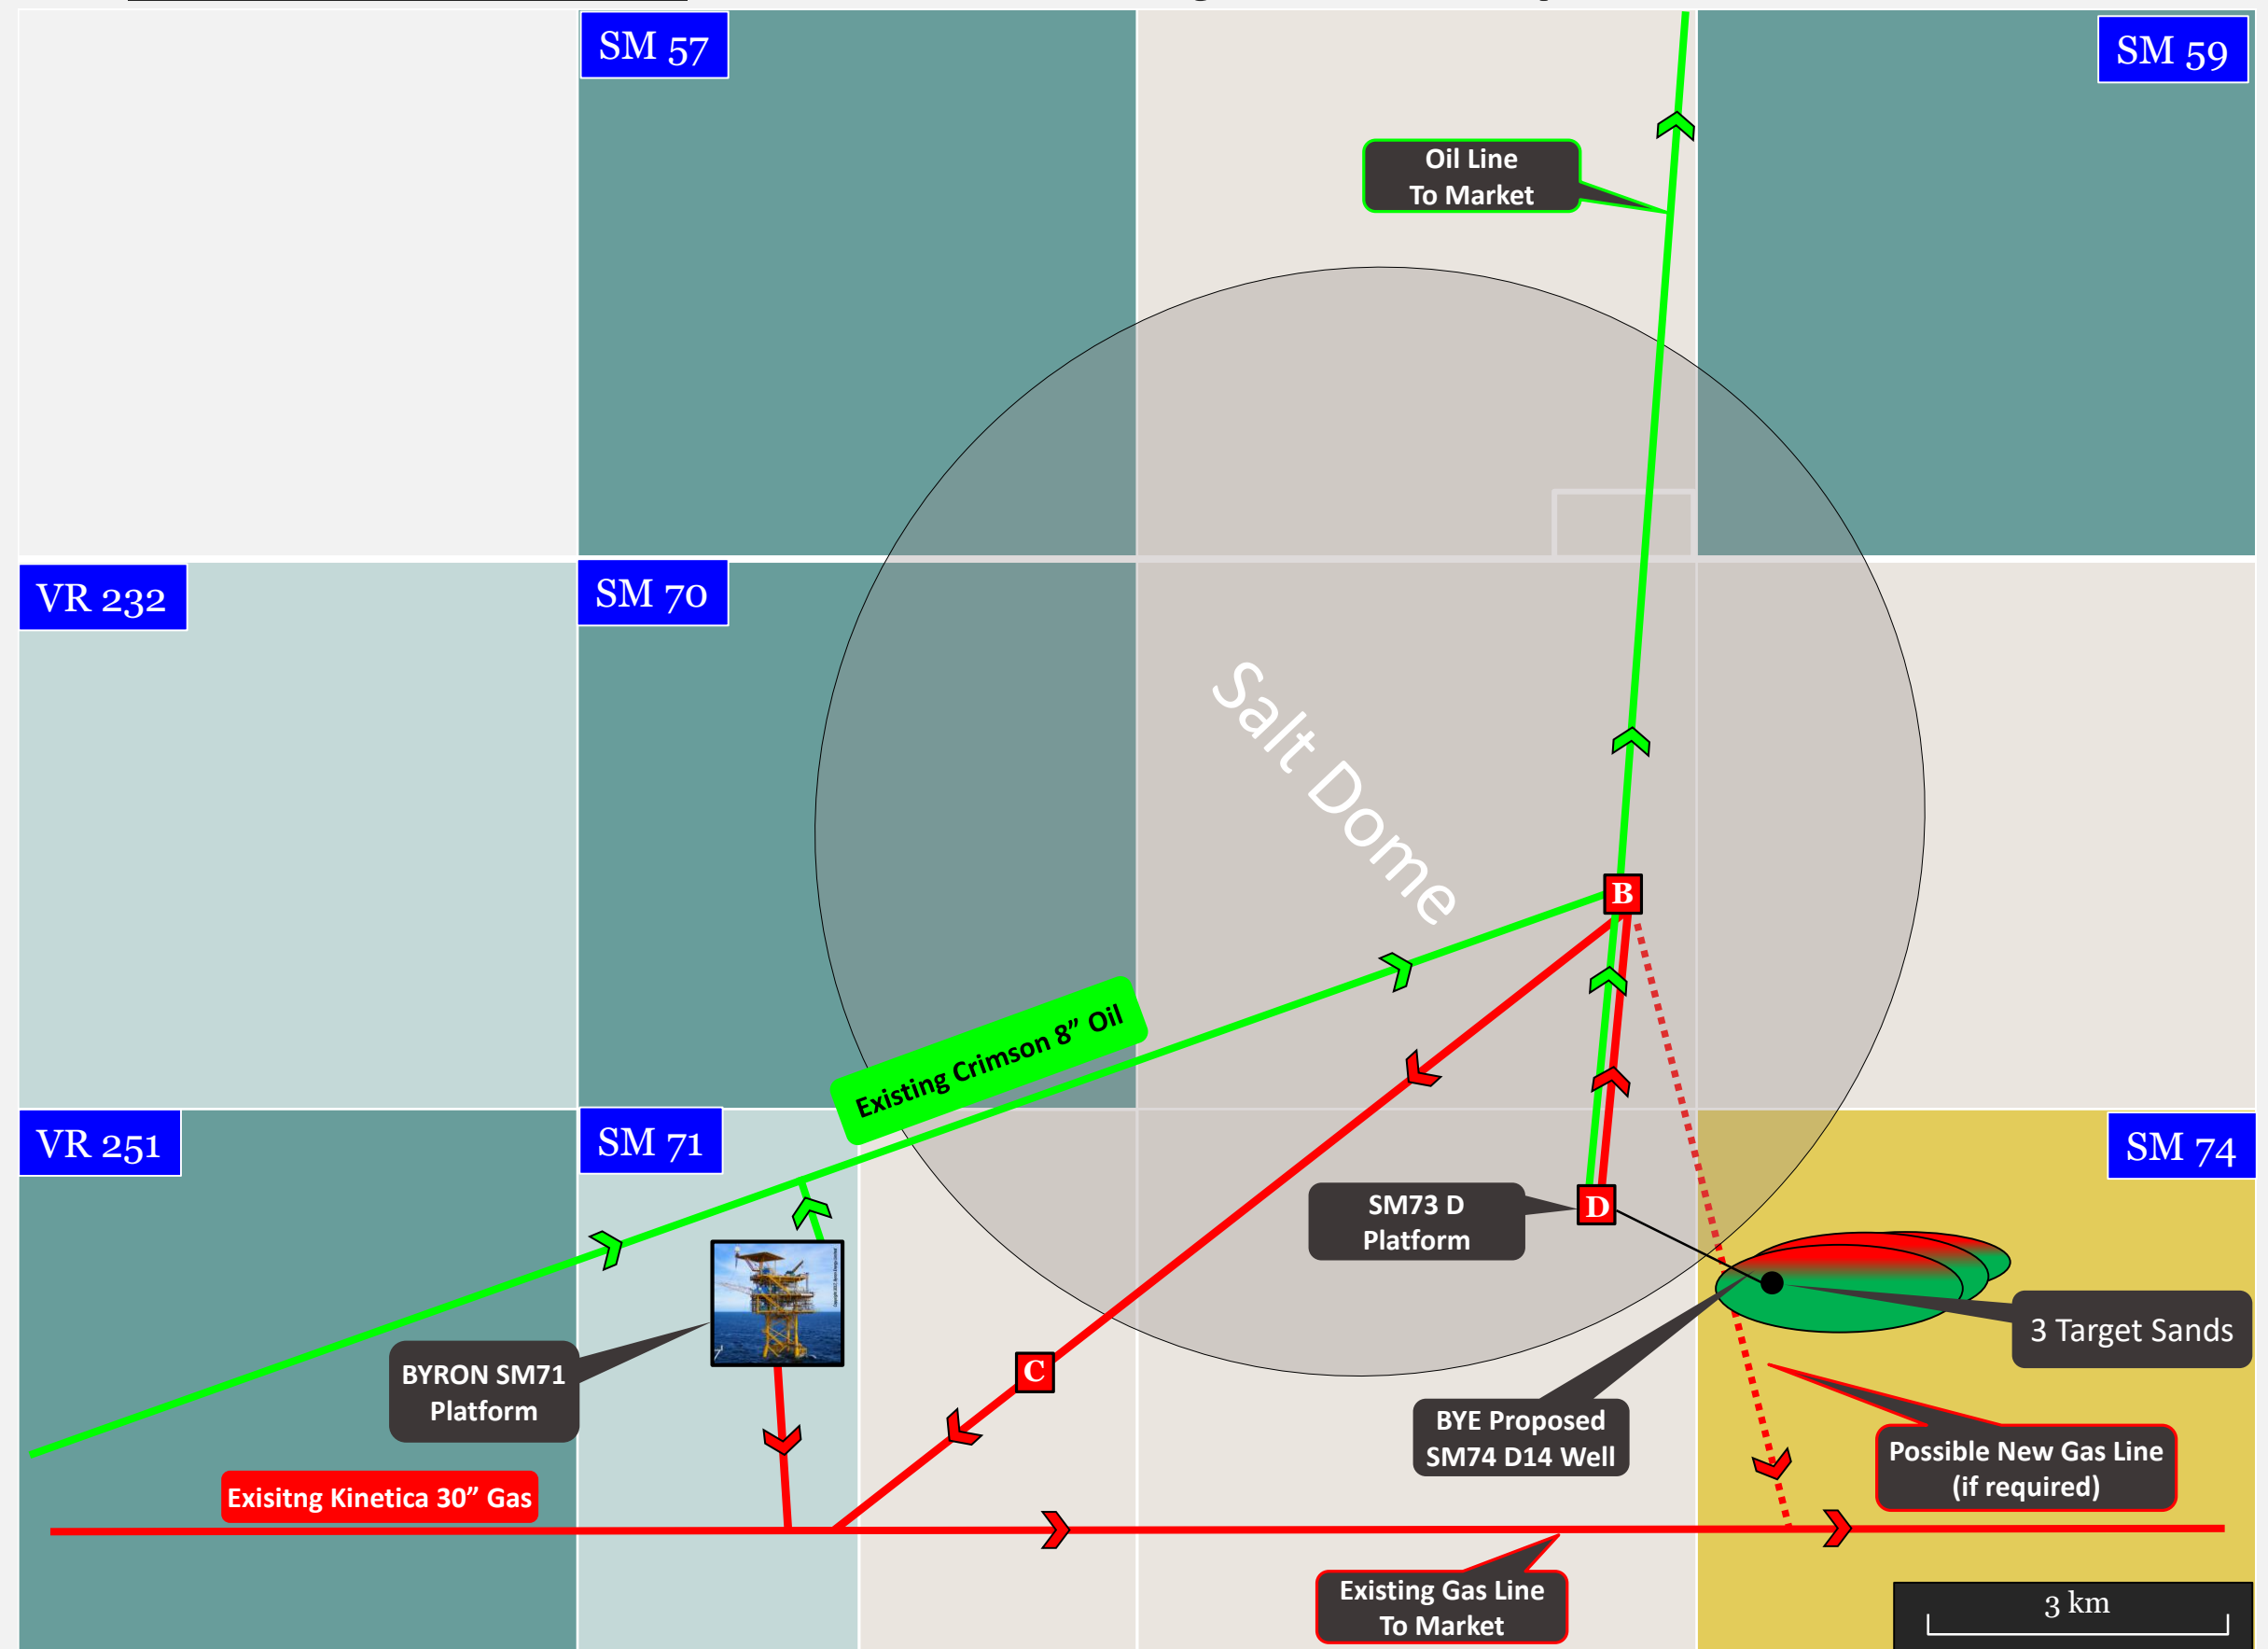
SM 57

SM 59

Oil Line
To Market

VR 232

SM 70

Salt Dome

B

Existing Crimson 8" Oil

VR 251

SM 71

SM 74

SM73 D
Platform

D

3 Target Sands

BYRON SM71
Platform

C

BYE Proposed
SM74 D14 Well

Possible New Gas Line
(if required)

Exisitng Kinetica 30" Gas

Existing Gas Line
To Market

3 km